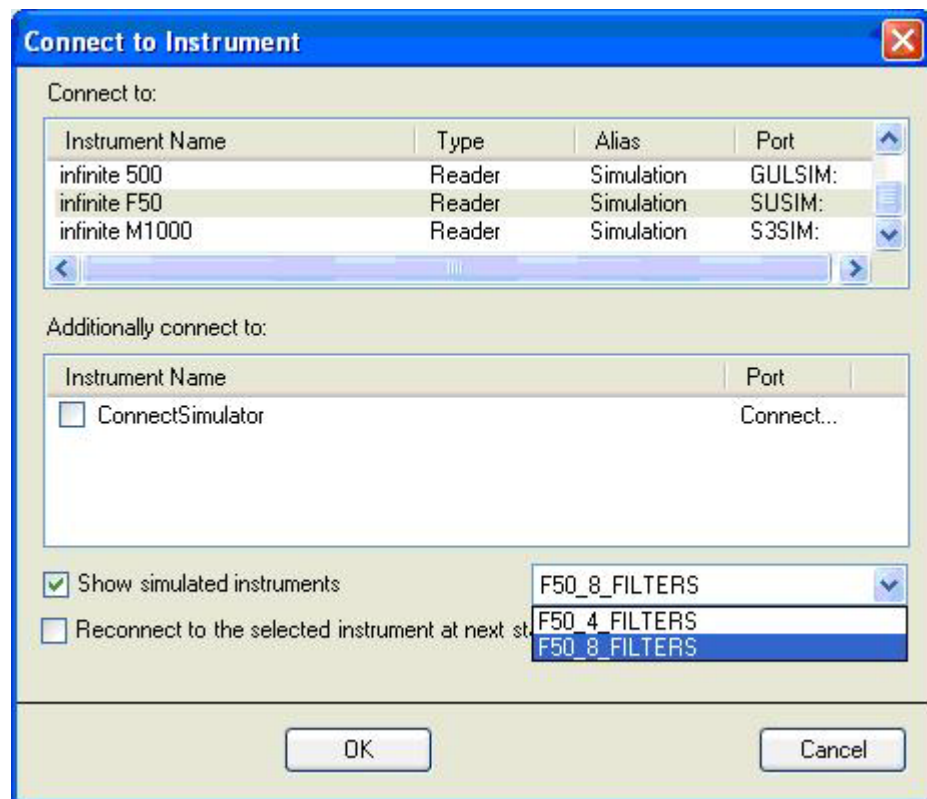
Connect to Instrument

Connect to:

| Instrument Name | Type | Alias | Port |
|---|---|---|---|
| infinite 500 | Reader | Simulation | GULSIM: |
| infinite F50 | Reader | Simulation | SUSIM: |
| infinite M1000 | Reader | Simulation | S3SIM: |

Additionally connect to:

| Instrument Name | Port |
|---|---|
| ConnectSimulator | Connect... |

Show simulated instruments

F50_8_FILTERS

Reconnect to the selected instrument at next st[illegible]

F50_4_FILTERS
F50_8_FILTERS

OK

Cancel